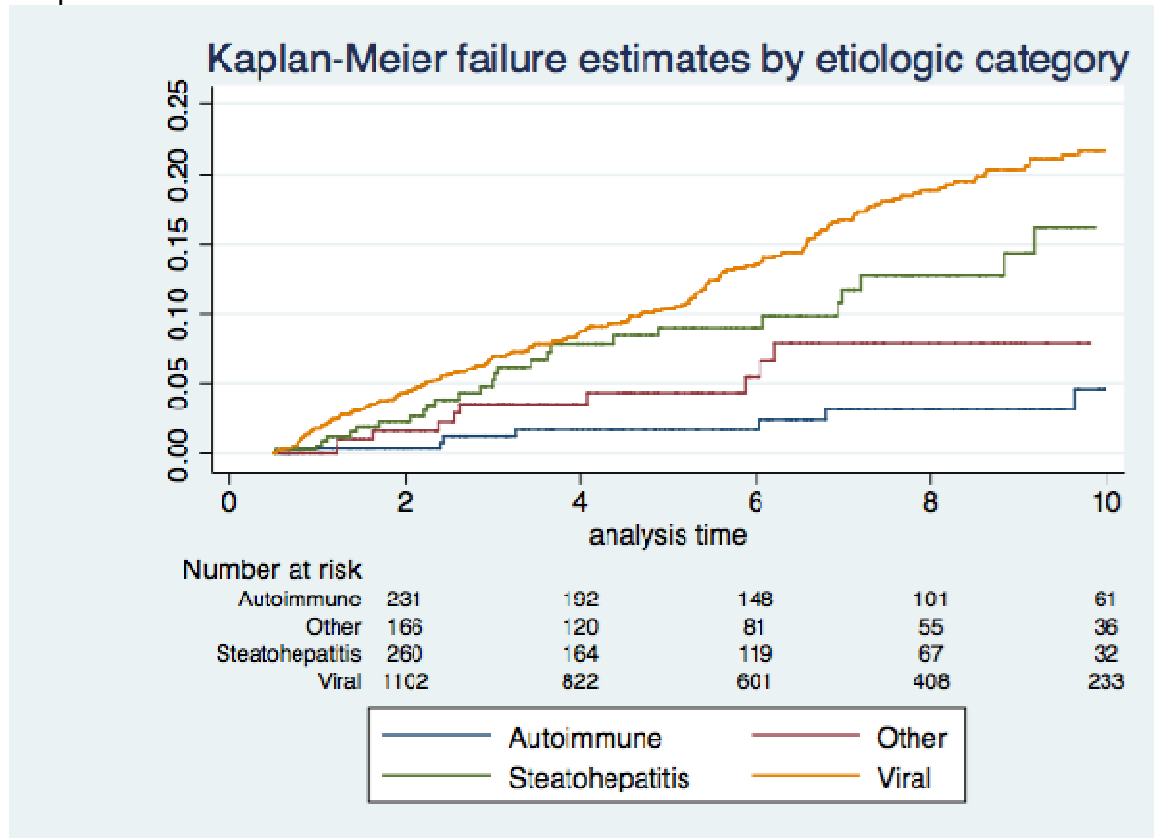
Kaplan-Meier failure estimates by etiologic category

0.25
0.20
0.15
0.10
0.05
0.00

0
2
4
6
8
10
analysis time

Number at risk

| | | | | | |
|---|---|---|---|---|---|
| Autoimmune | 231 | 192 | 148 | 101 | 61 |
| Other | 166 | 120 | 81 | 55 | 36 |
| Steatohepatitis | 260 | 164 | 119 | 67 | 32 |
| Viral | 1102 | 822 | 601 | 408 | 233 |

Autoimmune
Other
Steatohepatitis
Viral